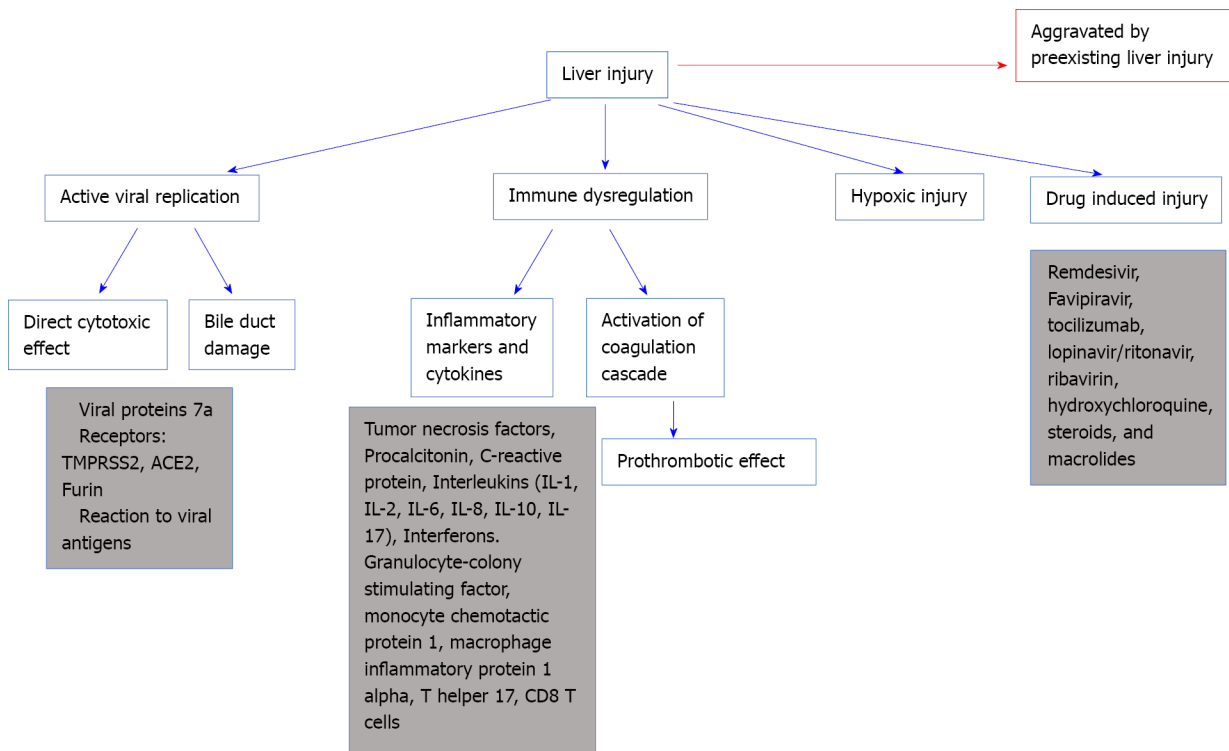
Liver injury

Aggravated by preexisting liver injury

Active viral replication

Immune dysregulation

Hypoxic injury

Drug induced injury

Direct cytotoxic effect

Bile duct damage

Viral proteins 7a
Receptors: TMPRSS2, ACE2, Furin
Reaction to viral antigens

Inflammatory markers and cytokines

Activation of coagulation cascade

Tumor necrosis factors, Procalcitonin, C-reactive protein, Interleukins (IL-1, IL-2, IL-6, IL-8, IL-10, IL-17), Interferons. Granulocyte-colony stimulating factor, monocyte chemotactic protein 1, macrophage inflammatory protein 1 alpha, T helper 17, CD8 T cells

Prothrombotic effect

Remdesivir, Favipiravir, tocilizumab, lopinavir/ritonavir, ribavirin, hydroxychloroquine, steroids, and macrolides